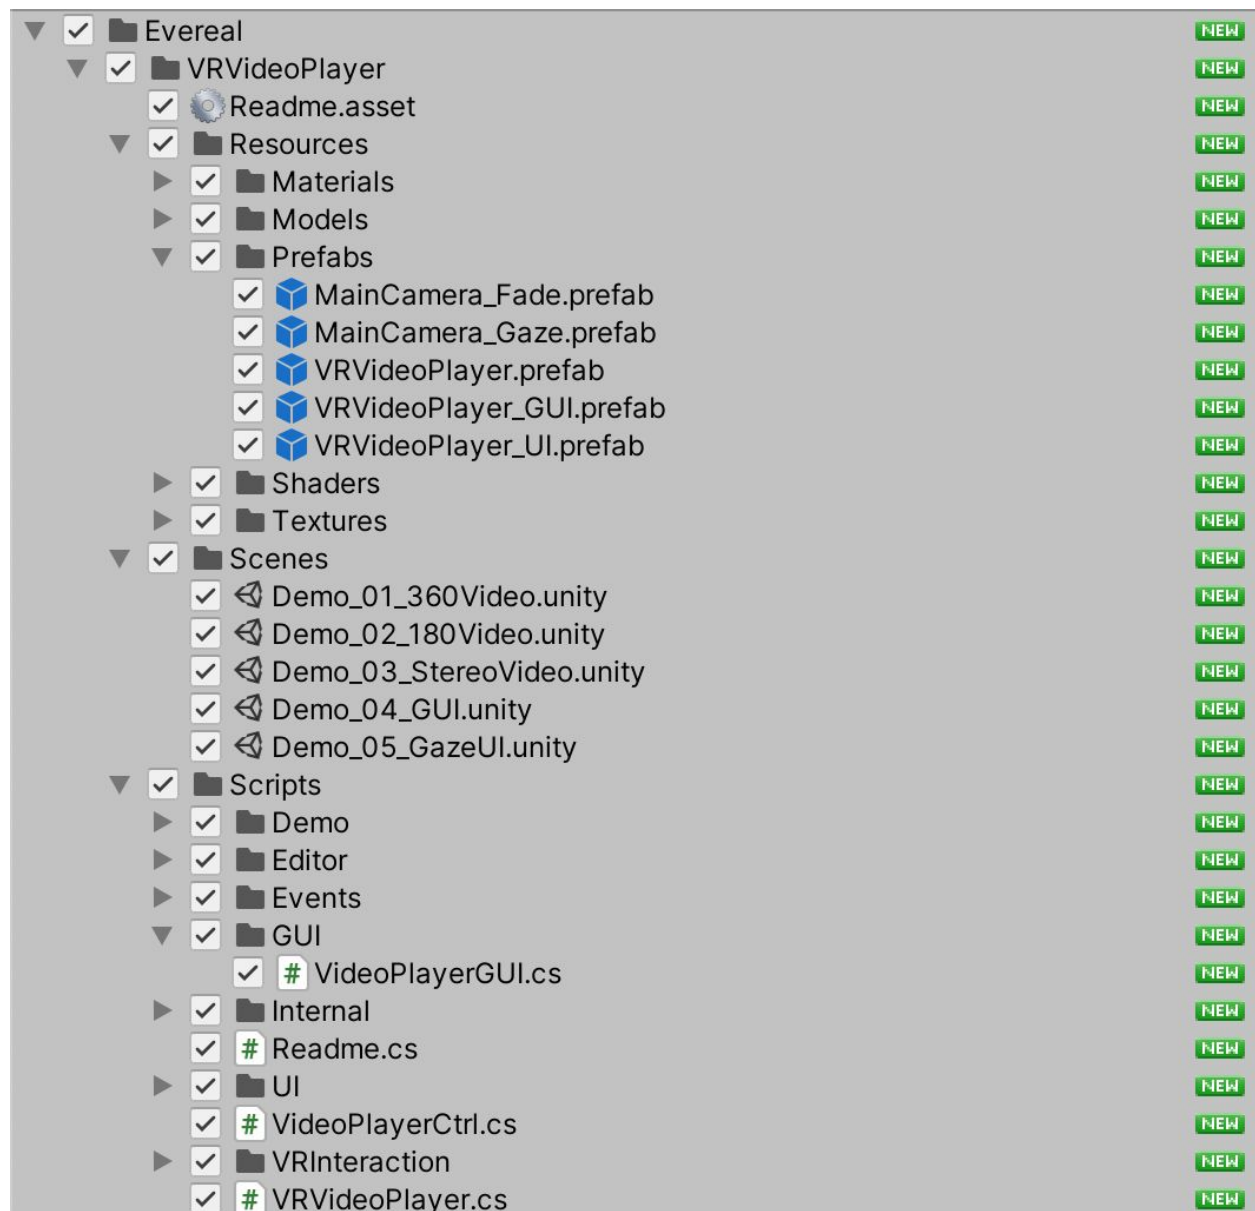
Evereal NEW
VRVideoPlayer NEW
Readme.asset NEW
Resources NEW
Materials NEW
Models NEW
Prefabs NEW
MainCamera_Fade.prefab NEW
MainCamera_Gaze.prefab NEW
VRVideoPlayer.prefab NEW
VRVideoPlayer_GUI.prefab NEW
VRVideoPlayer_UI.prefab NEW
Shaders NEW
Textures NEW
Scenes NEW
Demo_01_360Video.unity NEW
Demo_02_180Video.unity NEW
Demo_03_StereoVideo.unity NEW
Demo_04_GUI.unity NEW
Demo_05_GazeUI.unity NEW
Scripts NEW
Demo NEW
Editor NEW
Events NEW
GUI NEW
# VideoPlayerGUI.cs NEW
Internal NEW
# Readme.cs NEW
UI NEW
# VideoPlayerCtrl.cs NEW
VRInteraction NEW
# VRVideoPlayer.cs NEW